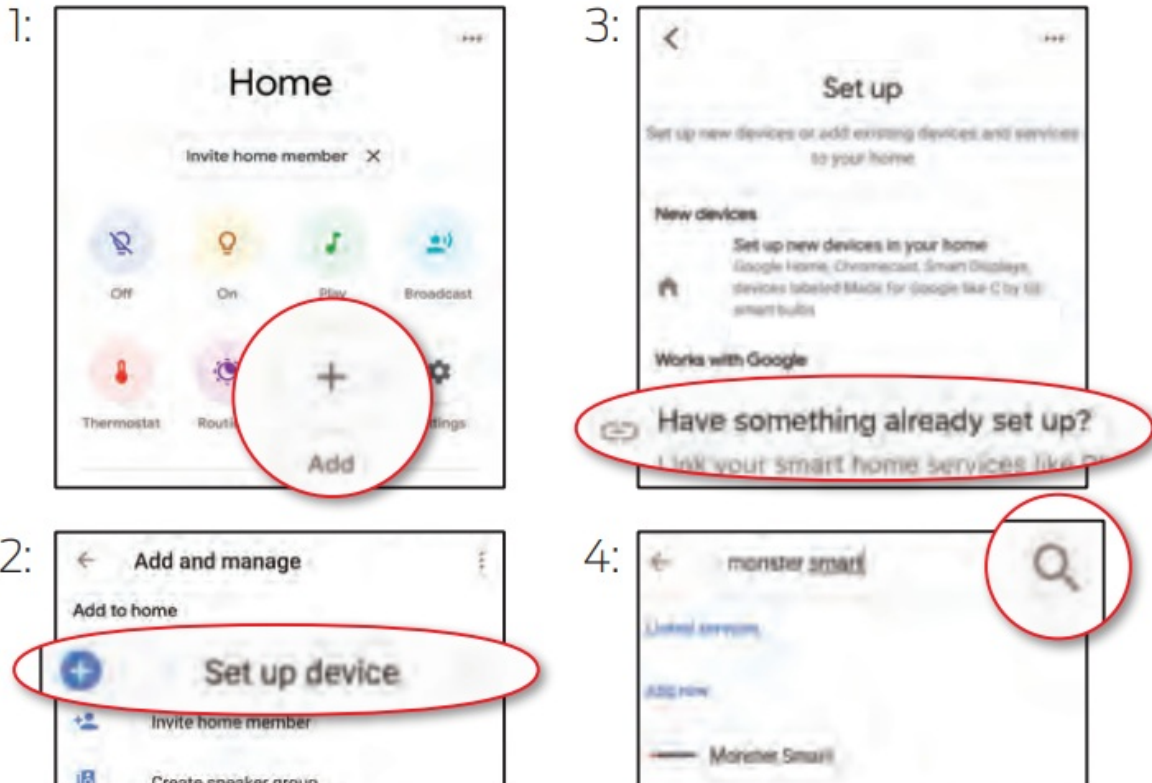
1:

Home

Invite home member ✕

Off

On

Play

Broadcast

Thermostat

Routi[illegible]

+

Add

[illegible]ttings

3:

<

Set up

Set up new devices or add existing devices and services to your home

New devices

Set up new devices in your home

Google Home, Chromecast, Smart Displays, devices labeled Made for Google like C by GE smart bulbs

Works with Google

Have something already set up?

Link your smart home services like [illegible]

2:

Add and manage

Add to home

Set up device

Invite home member

Create speaker group

4:

monster smart

Linked services

Add new

Monster Smart